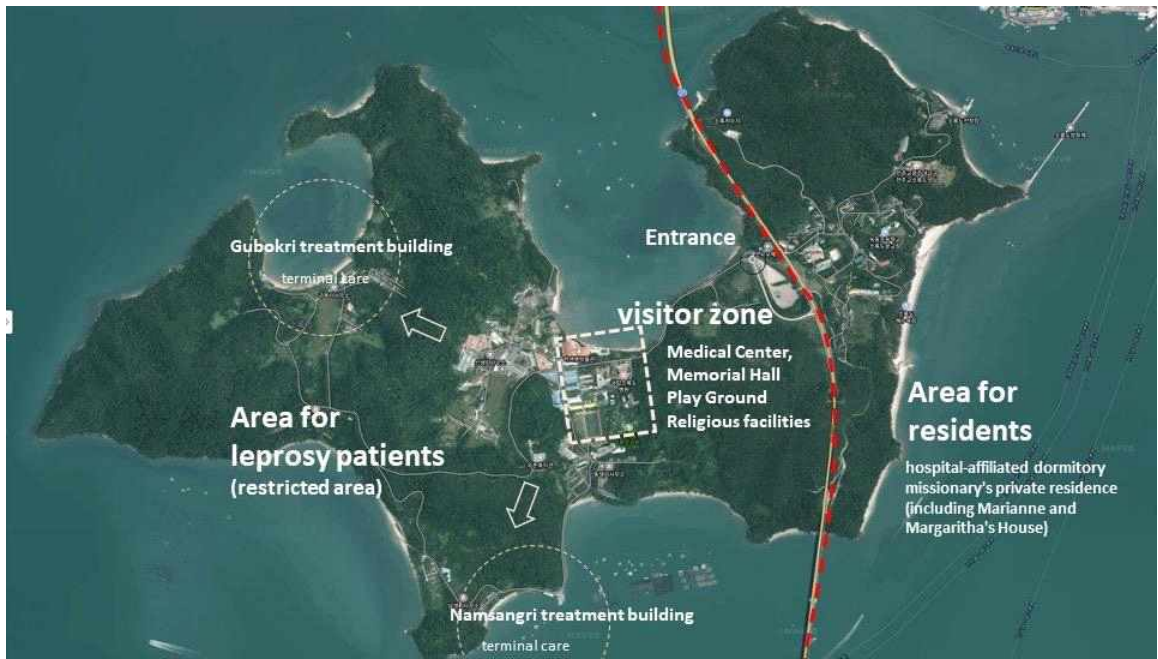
Gubokri treatment building

terminal care

Entrance

visitor zone

Medical Center, Memorial Hall Play Ground Religious facilities

Area for leprosy patients

(restricted area)

Area for residents

hospital-affiliated dormitory missionary's private residence (including Marianne and Margaritha's House)

Namsangri treatment building

terminal care